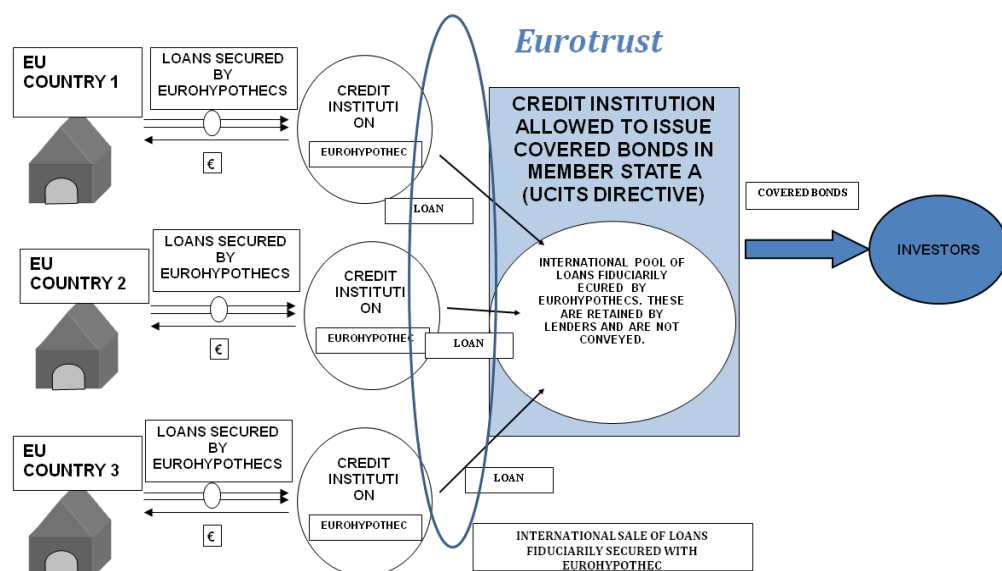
Eurotrust

EU COUNTRY 1

LOANS SECURED BY EUROHYPOTHECS

€

CREDIT INSTITUTI ON

EUROHYPOTHEC

LOAN

EU COUNTRY 2

LOANS SECURED BY EUROHYPOTHECS

€

CREDIT INSTITUTI ON

EUROHYPOTHEC

LOAN

EU COUNTRY 3

LOANS SECURED BY EUROHYPOTHECS

€

CREDIT INSTITUTI ON

EUROHYPOTHEC

LOAN

CREDIT INSTITUTION ALLOWED TO ISSUE COVERED BONDS IN MEMBER STATE A (UCITS DIRECTIVE)

INTERNATIONAL POOL OF LOANS FIDUCIARILY ECURED BY EUROHYPOTHECS. THESE ARE RETAINED BY LENDERS AND ARE NOT CONVEYED.

COVERED BONDS

INVESTORS

INTERNATIONAL SALE OF LOANS FIDUCIARILY SECURED WITH EUROHYPOTHEC